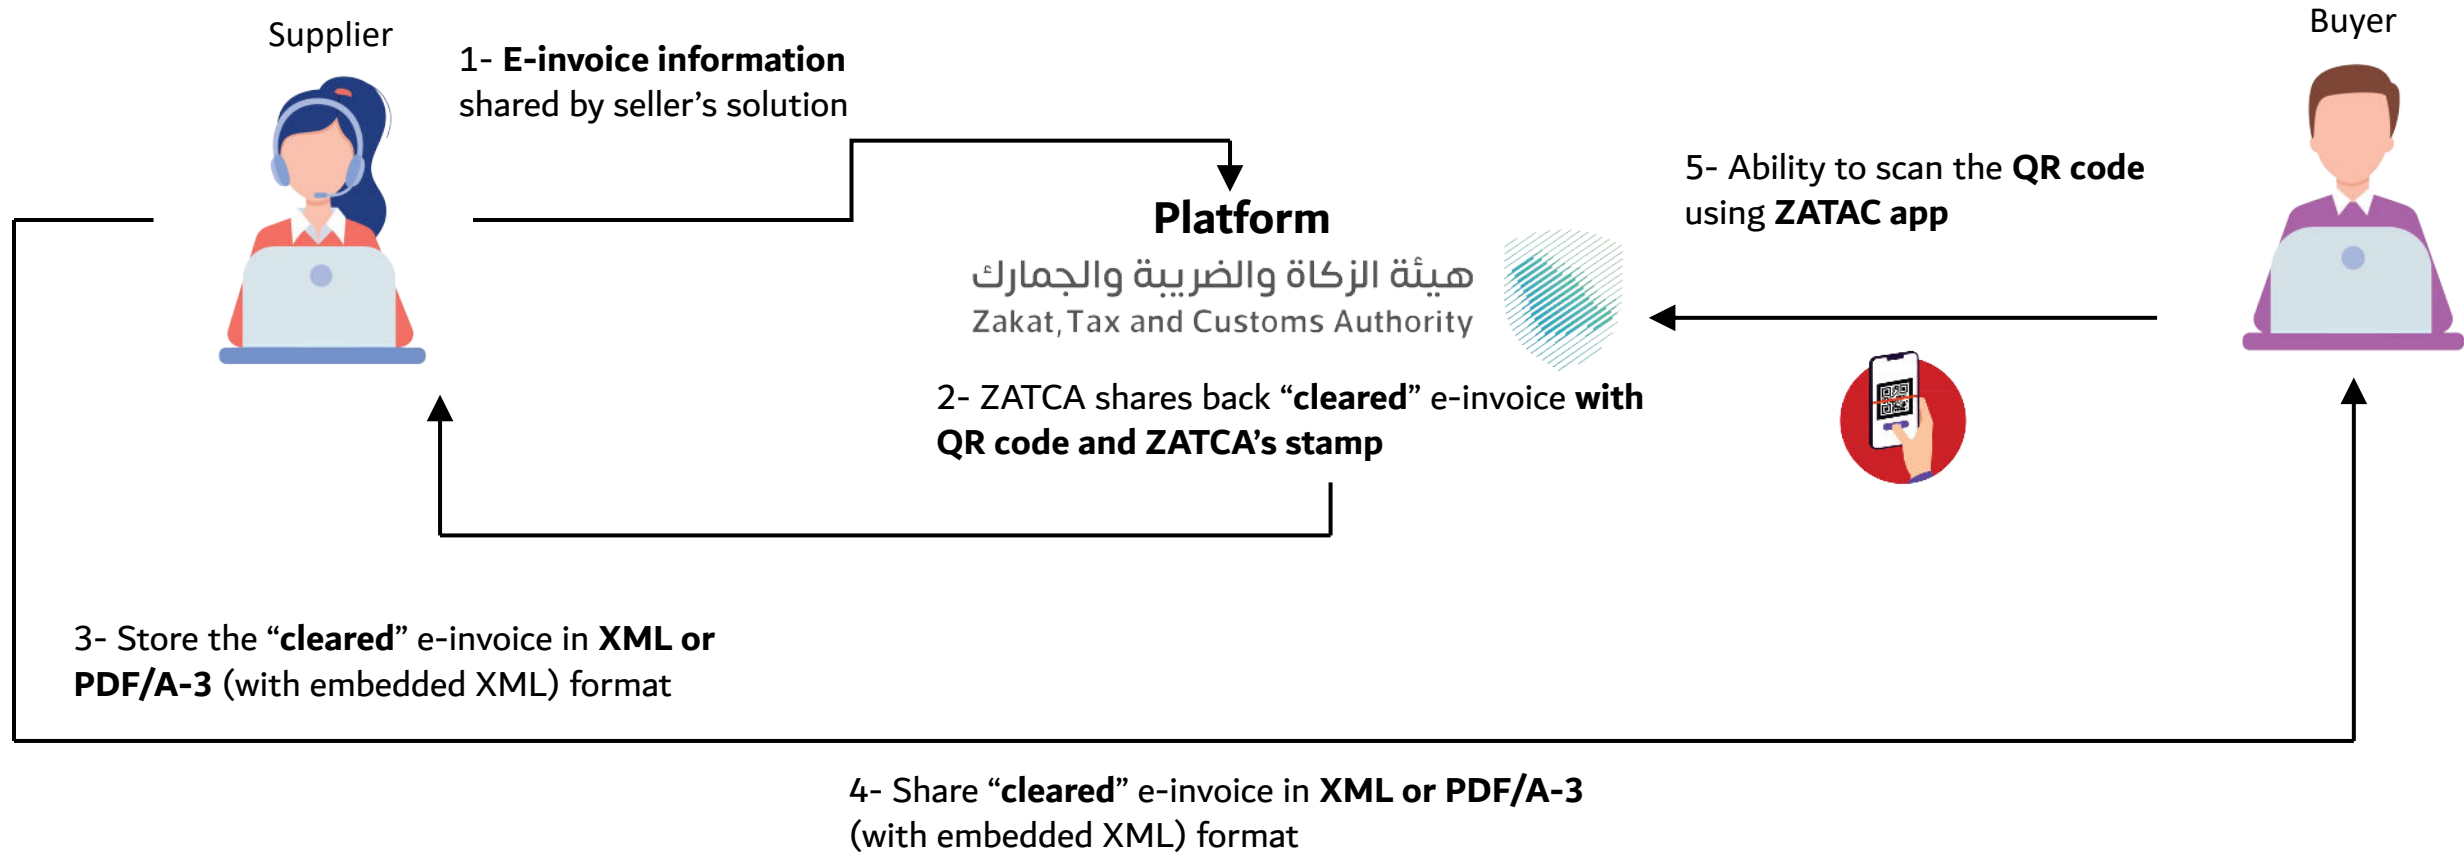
Supplier

1- **E-invoice information** shared by seller’s solution

Buyer

5- Ability to scan the **QR code** using **ZATAC app**

**Platform**

هيئة الزكاة والضريبة والجمارك
Zakat, Tax and Customs Authority

2- ZATCA shares back “**cleared**” e-invoice **with QR code and ZATCA’s stamp**

3- Store the “**cleared**” e-invoice in **XML or PDF/A-3** (with embedded XML) format

4- Share “**cleared**” e-invoice in **XML or PDF/A-3** (with embedded XML) format